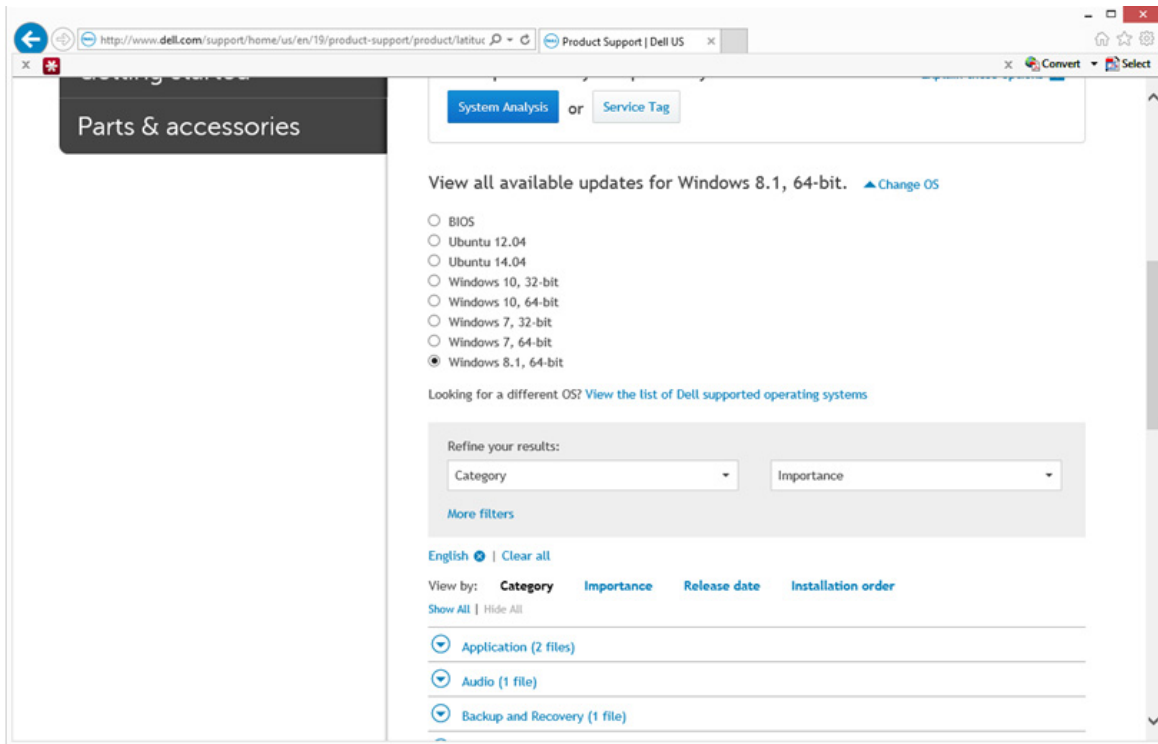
http://www.dell.com/support/home/us/en/19/product-support/product/latituc
Product Support | Dell US
Convert
Select
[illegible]
Parts & accessories
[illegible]
System Analysis or Service Tag
View all available updates for Windows 8.1, 64-bit. Change OS
BIOS
Ubuntu 12.04
Ubuntu 14.04
Windows 10, 32-bit
Windows 10, 64-bit
Windows 7, 32-bit
Windows 7, 64-bit
Windows 8.1, 64-bit
Looking for a different OS? View the list of Dell supported operating systems
Refine your results:
Category
Importance
More filters
English | Clear all
View by: Category Importance Release date Installation order
Show All | Hide All
Application (2 files)
Audio (1 file)
Backup and Recovery (1 file)